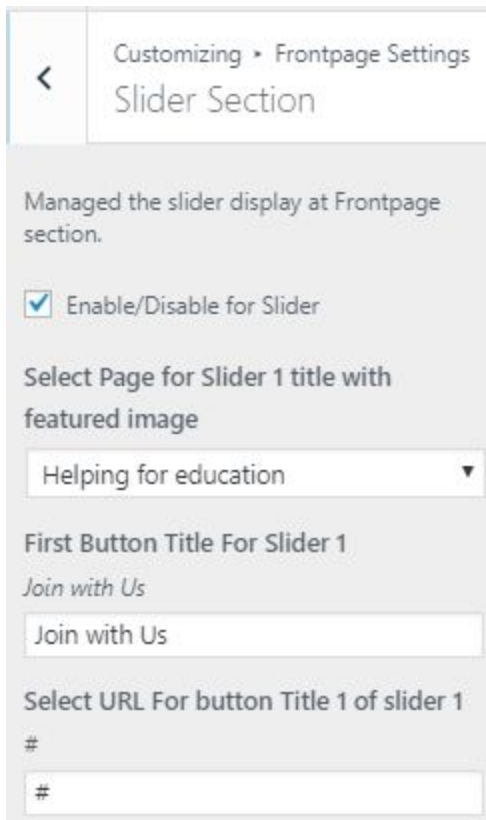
<

Customizing ▸ Frontpage Settings
Slider Section

Managed the slider display at Frontpage section.

Enable/Disable for Slider

Select Page for Slider 1 title with featured image

Helping for education

First Button Title For Slider 1

Join with Us

Join with Us

Select URL For button Title 1 of slider 1

#

#